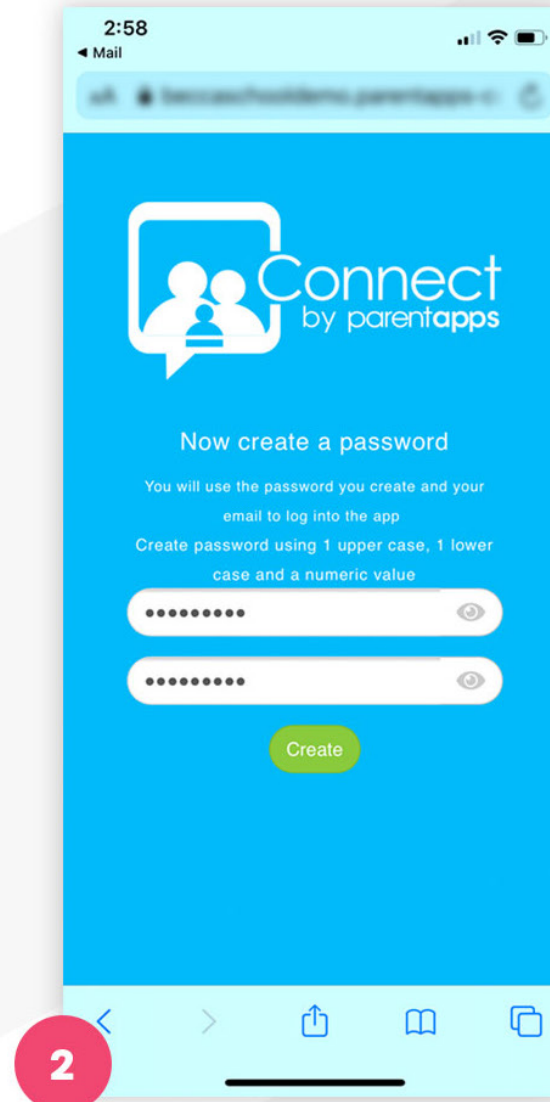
2:58
◀ Mail

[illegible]

Connect
by parentapps

Now create a password

You will use the password you create and your email to log into the app
Create password using 1 upper case, 1 lower case and a numeric value

•••••••••

•••••••••

Create

2